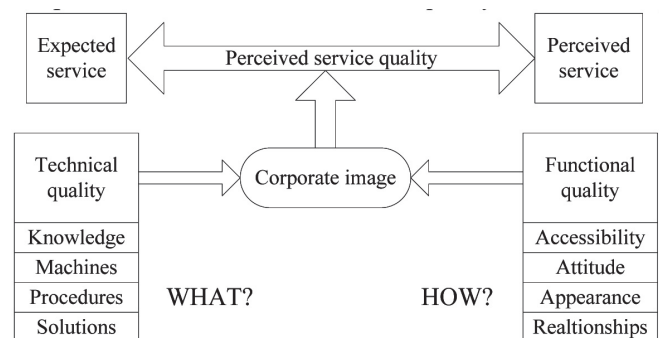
Expected service

Perceived service quality

Perceived service

Technical quality

Corporate image

Functional quality

Knowledge
Machines
Procedures
Solutions

WHAT?

HOW?

Accessibility
Attitude
Appearance
Realtionships